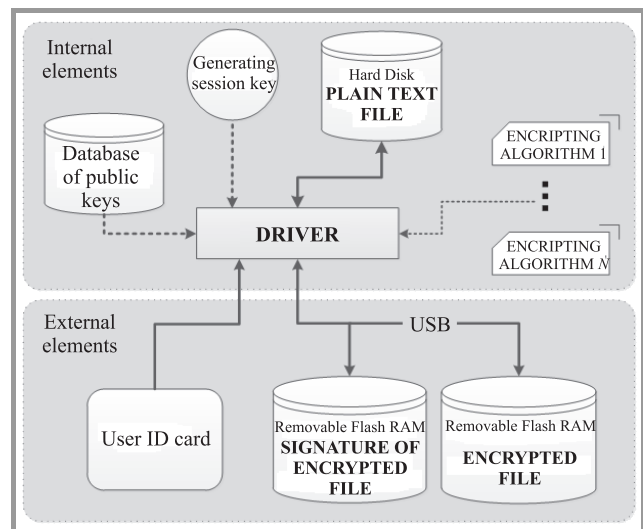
Internal elements

Generating session key

Hard Disk
PLAIN TEXT FILE

Database of public keys

ENCRIPTING ALGORITHM 1

DRIVER

ENCRIPTING ALGORITHM N

External elements

USB

User ID card

Removable Flash RAM
SIGNATURE OF ENCRYPTED FILE

Removable Flash RAM
ENCRYPTED FILE